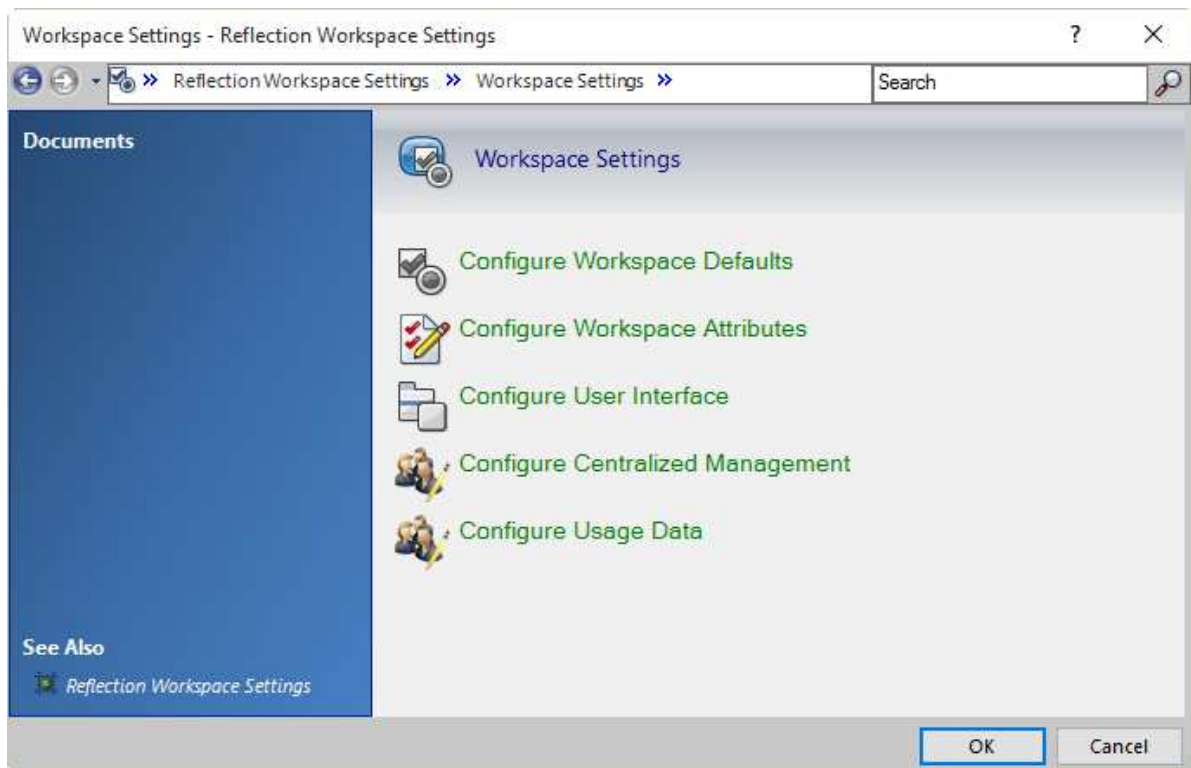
Workspace Settings - Reflection Workspace Settings

?

» Reflection Workspace Settings » Workspace Settings »

Search

Documents

Workspace Settings

Configure Workspace Defaults

Configure Workspace Attributes

Configure User Interface

Configure Centralized Management

Configure Usage Data

See Also

Reflection Workspace Settings

OK

Cancel